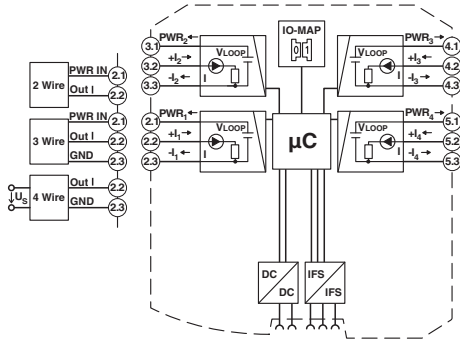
2 Wire
PWR IN
2.1
Out I
2.2

3 Wire
PWR IN
2.1
Out I
2.2
GND
2.3

$U_S$
4 Wire
Out I
2.2
GND
2.3

$PWR_2$
3.1
$+I_2$
3.2
$-I_2$
3.3
$V_{LOOP}$
I

$PWR_1$
2.1
$+I_1$
2.2
$-I_1$
2.3
$V_{LOOP}$
I

IO-MAP
0 1

µC

$PWR_3$
4.1
$+I_3$
4.2
$-I_3$
4.3
$V_{LOOP}$
I

$PWR_4$
5.1
$+I_4$
5.2
$-I_4$
5.3
$V_{LOOP}$
I

DC
DC

IFS
IFS